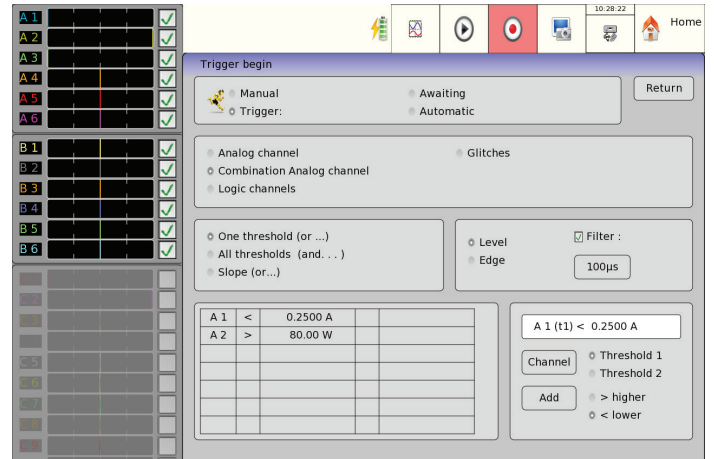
A 1
A 2
A 3
A 4
A 5
A 6
B 1
B 2
B 3
B 4
B 5
B 6

10:28:22
Home

Trigger begin

Manual
Trigger:
Awaiting
Automatic
Return

Analog channel
Combination Analog channel
Logic channels
Glitches

One threshold (or ...)
All thresholds (and. . . )
Slope (or...)

Level
Edge
Filter :
100µs

| A 1 | < | 0.2500 A | | |
|---|---|---|---|---|
| A 2 | > | 80.00 W | | |
| | | | | |
| | | | | |
| | | | | |
| | | | | |
| | | | | |

A 1 (t1) < 0.2500 A
Channel
Threshold 1
Threshold 2
Add
> higher
< lower